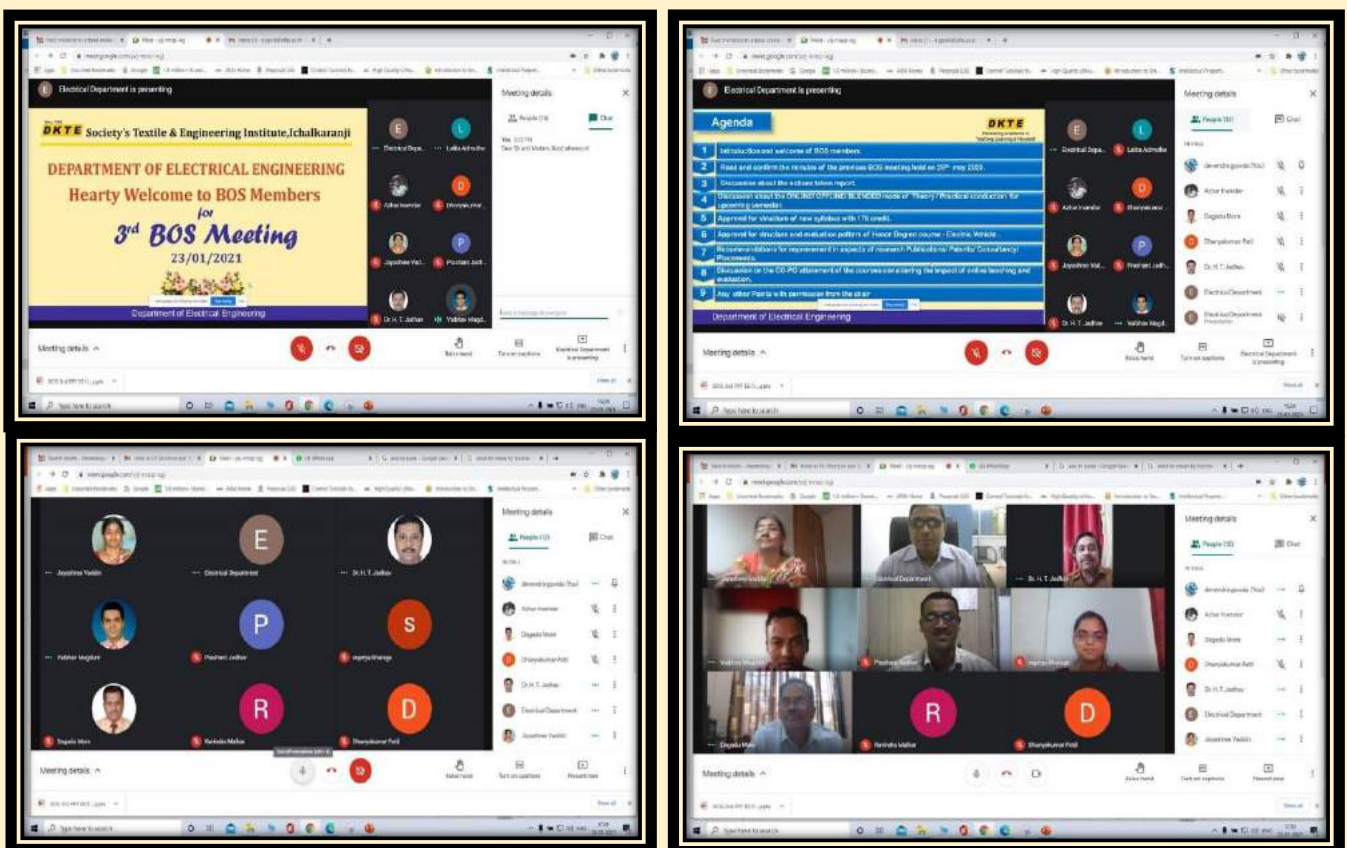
Electrical Department is presenting

DKTE Society's Textile & Engineering Institute,Ichalkaranji

DEPARTMENT OF ELECTRICAL ENGINEERING

Hearty Welcome to BOS Members

for

3rd BOS Meeting

23/01/2021

Department of Electrical Engineering

Meeting details

People (10)

Chat

Meeting details

Electrical Department is presenting

Agenda

DKTE

1 Introduction and welcome of BOS members.

2 Read and confirm the minutes of the previous BOS meeting held on 20th may 2020.

3 Discussion about the actions taken report.

4 Discussion about the ONLINE/ OFFLINE/ BLENDED mode of Theory/ Practical conduction for upcoming semester.

5 Approval for structure of new syllabus with 178 credit.

6 Approval for structure and evaluation pattern of Honor Degree course - Electric Vehicle.

7 Recommendations for improvement in aspects of research Publications/ Patents/ Consultancy/ Placements.

8 Discussion on the CO-PO attainment of the courses considering the impact of online teaching and evaluation.

9 Any other Points with permission from the chair

Department of Electrical Engineering

Meeting details

People (10)

Chat

Meeting details

Meeting details

People (10)

Chat

E

P

S

R

D

Meeting details

Meeting details

People (10)

Chat

R

D

Meeting details

Type here to search